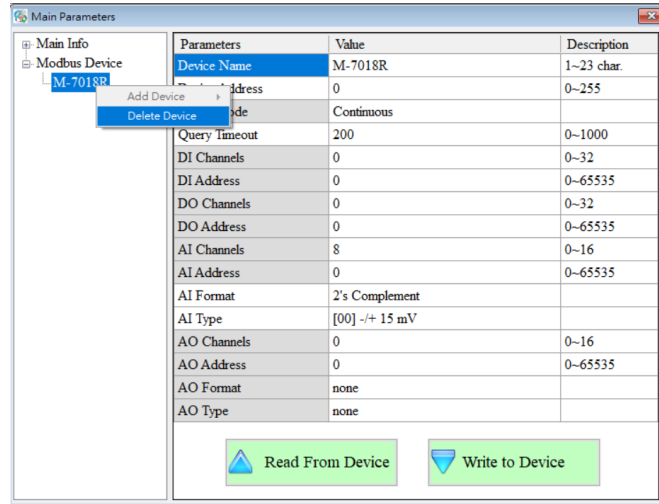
Main Parameters

Main Info
Modbus Device
M-7018R

Add Device
Delete Device

| Parameters | Value | Description |
|---|---|---|
| Device Name | M-7018R | 1~23 char. |
| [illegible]ddress | 0 | 0~255 |
| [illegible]ode | Continuous | |
| Query Timeout | 200 | 0~1000 |
| DI Channels | 0 | 0~32 |
| DI Address | 0 | 0~65535 |
| DO Channels | 0 | 0~32 |
| DO Address | 0 | 0~65535 |
| AI Channels | 8 | 0~16 |
| AI Address | 0 | 0~65535 |
| AI Format | 2's Complement | |
| AI Type | [00] -/+ 15 mV | |
| AO Channels | 0 | 0~16 |
| AO Address | 0 | 0~65535 |
| AO Format | none | |
| AO Type | none | |

Read From Device
Write to Device